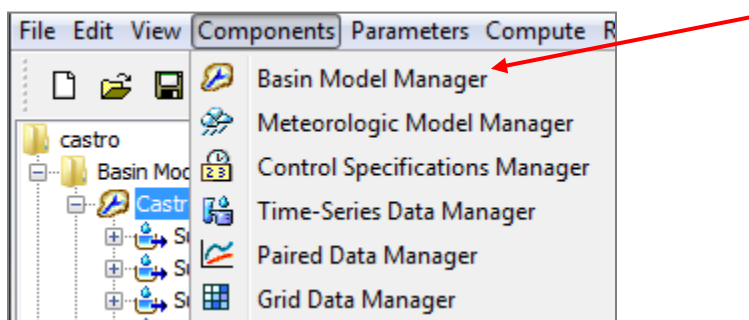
File Edit View Components Parameters Compute R

castro
Basin Moc
Castro
Su
Su
Su

Basin Model Manager
Meteorologic Model Manager
Control Specifications Manager
Time-Series Data Manager
Paired Data Manager
Grid Data Manager